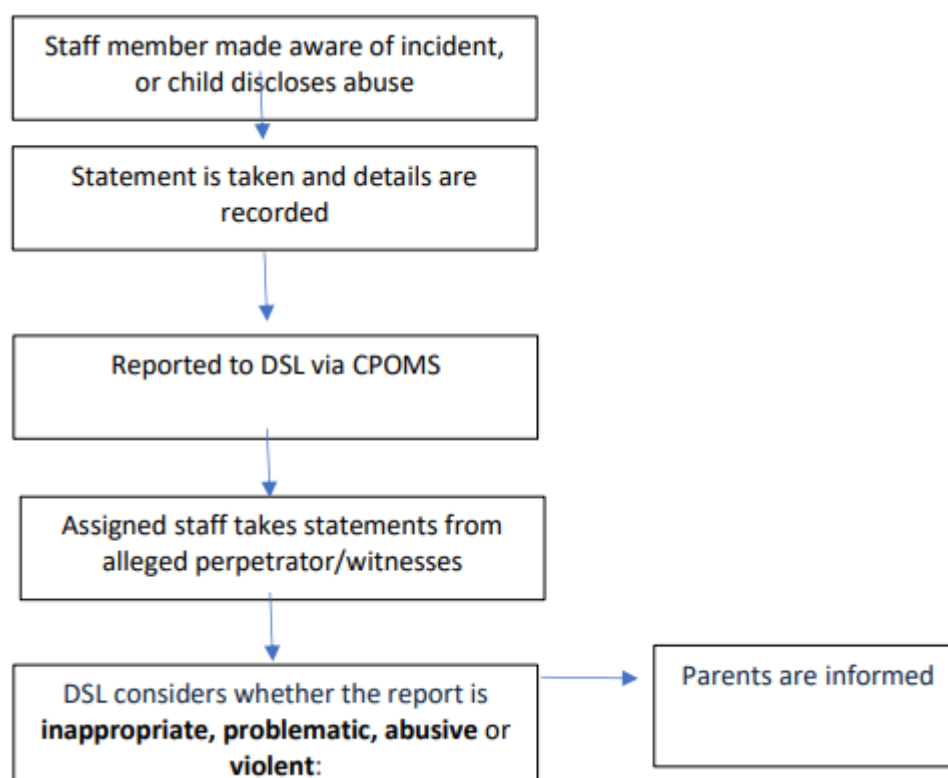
Staff member made aware of incident, or child discloses abuse

Statement is taken and details are recorded

Reported to DSL via CPOMS

Assigned staff takes statements from alleged perpetrator/witnesses

DSL considers whether the report is **inappropriate, problematic, abusive** or **violent**:

Parents are informed